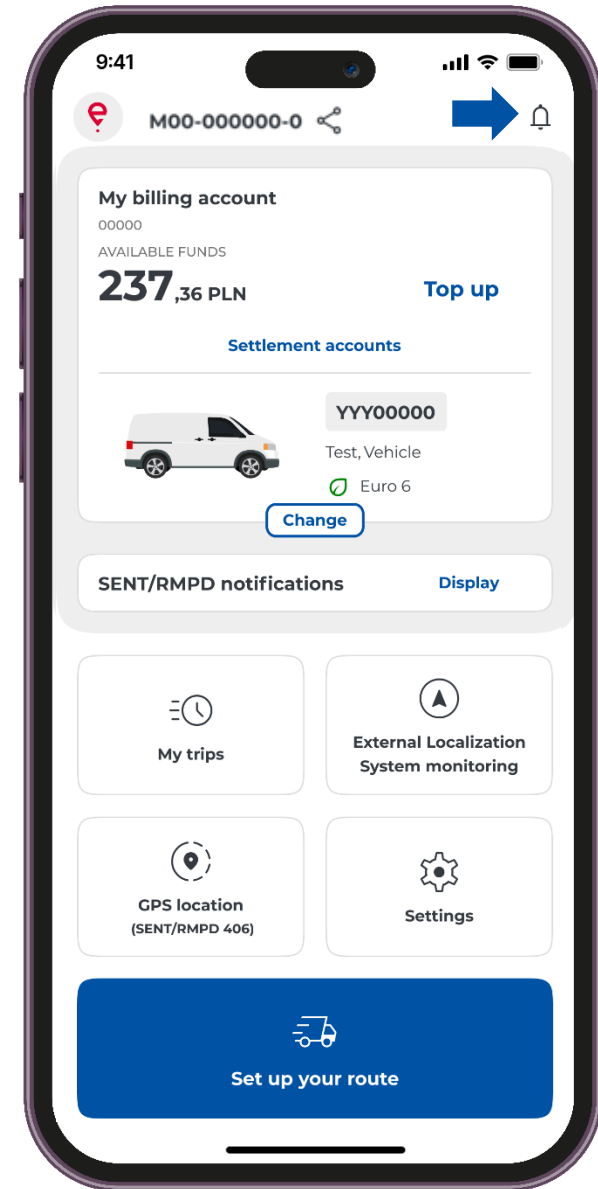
9:41

M00-000000-0

My billing account
00000
AVAILABLE FUNDS
237,36 PLN
Top up

Settlement accounts

YYY00000
Test, Vehicle
Euro 6
Change

SENT/RMPD notifications
Display

My trips

External Localization System monitoring

GPS location
(SENT/RMPD 406)

Settings

Set up your route